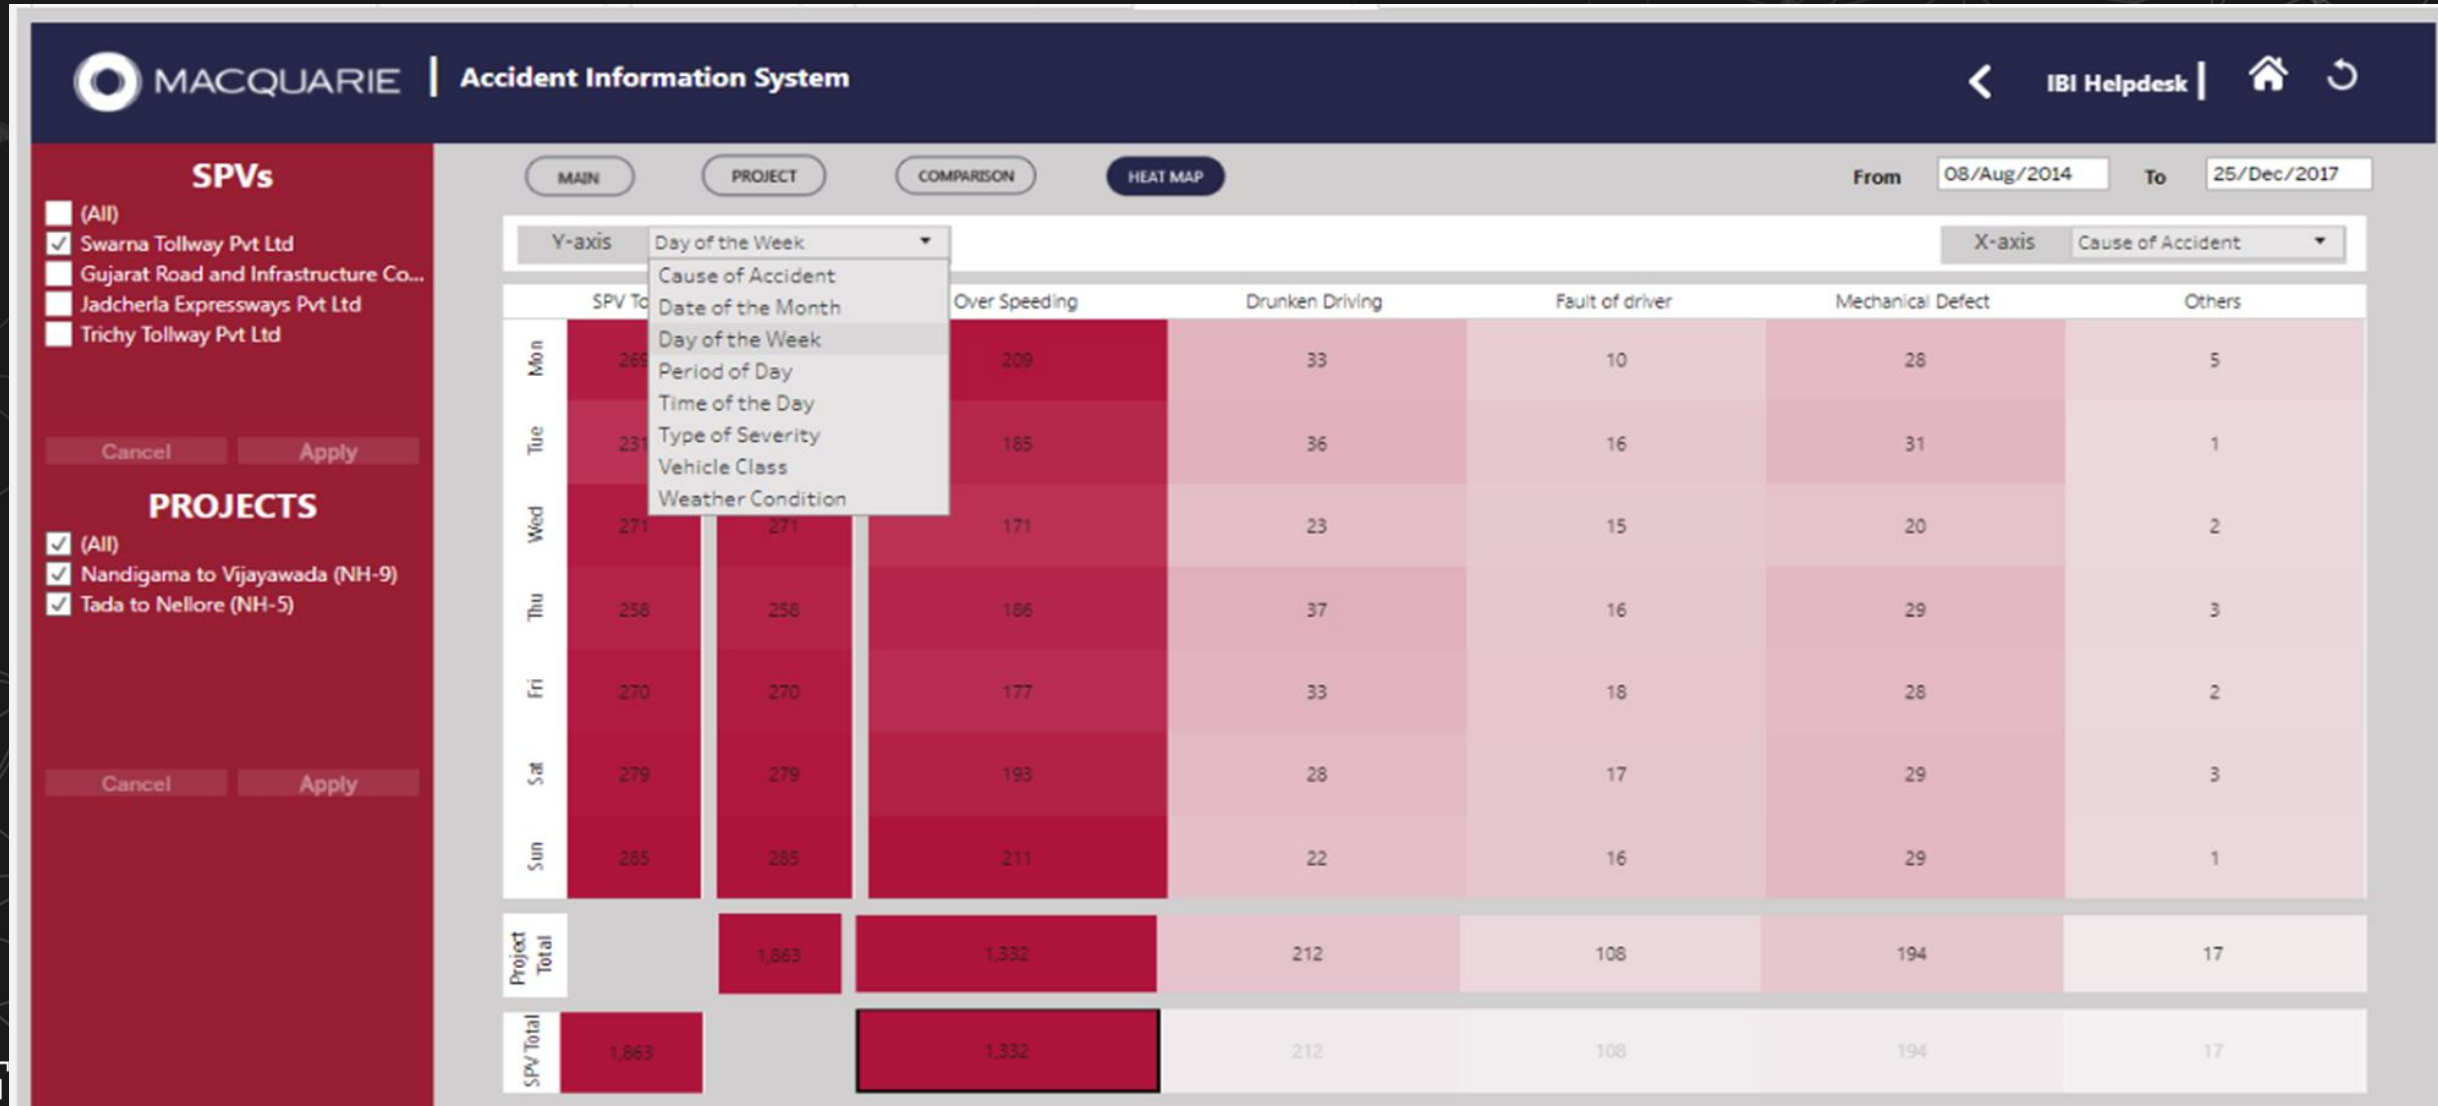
MACQUARIE | Accident Information System

IBI Helpdesk |

SPVs
(All)
Swarna Tollway Pvt Ltd
Gujarat Road and Infrastructure Co...
Jadcherla Expressways Pvt Ltd
Trichy Tollway Pvt Ltd

Cancel Apply

PROJECTS
(All)
Nandigama to Vijayawada (NH-9)
Tada to Nellore (NH-5)

Cancel Apply

MAIN PROJECT COMPARISON HEAT MAP

From 08/Aug/2014 To 25/Dec/2017

Y-axis Day of the Week

Cause of Accident
Date of the Month
Day of the Week
Period of Day
Time of the Day
Type of Severity
Vehicle Class
Weather Condition

X-axis Cause of Accident

| | SPV To | | Over Speeding | Drunken Driving | Fault of driver | Mechanical Defect | Others |
|---|---|---|---|---|---|---|---|
| Mon | 269 | | 209 | 33 | 10 | 28 | 5 |
| Tue | 231 | | 185 | 36 | 16 | 31 | 1 |
| Wed | 271 | 271 | 171 | 23 | 15 | 20 | 2 |
| Thu | 258 | 258 | 186 | 37 | 16 | 29 | 3 |
| Fri | 270 | 270 | 177 | 33 | 18 | 28 | 2 |
| Sat | 279 | 279 | 193 | 28 | 17 | 29 | 3 |
| Sun | 285 | 285 | 211 | 22 | 16 | 29 | 1 |
| Project Total | | 1,863 | 1,332 | 212 | 108 | 194 | 17 |
| SPV Total | 1,863 | | 1,332 | 212 | 108 | 194 | 17 |